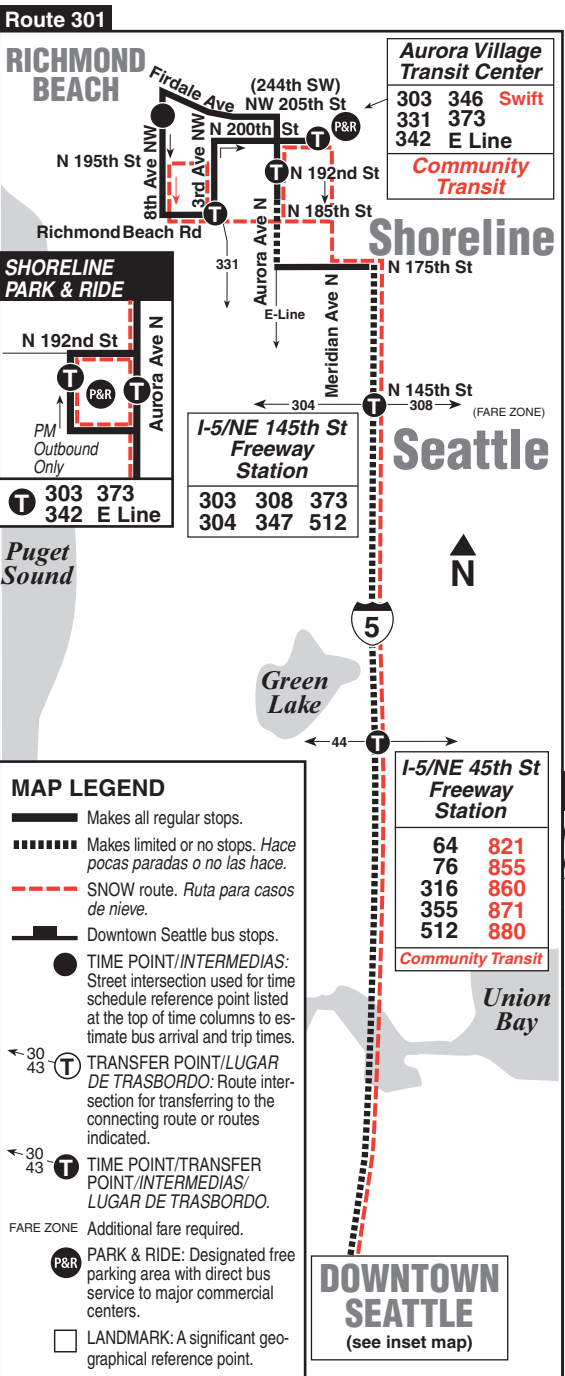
Route 301

RICHMOND BEACH

Firdale Ave

(244th SW)
NW 205th St

Aurora Village Transit Center

| 303 | 346 | Swift |
|---|---|---|
| 331 | 373 | |
| 342 | E Line | |

Community Transit

P&R

NW 200th St

N 195th St

8th Ave NW

3rd Ave NW

N 192nd St

N 185th St

Richmond Beach Rd

Shoreline

331

Aurora Ave N

E-Line

N 175th St

Meridian Ave N

SHORELINE PARK & RIDE

N 192nd St

P&R

Aurora Ave N

PM Outbound Only

303 373
342 E Line

N 145th St

304

308

(FARE ZONE)

I-5/NE 145th St Freeway Station

| 303 | 308 | 373 |
|---|---|---|
| 304 | 347 | 512 |

Seattle

Puget Sound

N

5

Green Lake

44

I-5/NE 45th St Freeway Station

| 64 | 821 |
|---|---|
| 76 | 855 |
| 316 | 860 |
| 355 | 871 |
| 512 | 880 |

Community Transit

Union Bay

MAP LEGEND

Makes all regular stops.

Makes limited or no stops. Hace pocas paradas o no las hace.

SNOW route. Ruta para casos de nieve.

Downtown Seattle bus stops.

TIME POINT/INTERMEDIAS: Street intersection used for time schedule reference point listed at the top of time columns to estimate bus arrival and trip times.

30
43
TRANSFER POINT/LUGAR DE TRASBORDO: Route intersection for transferring to the connecting route or routes indicated.

30
43
TIME POINT/TRANSFER POINT/INTERMEDIAS/ LUGAR DE TRASBORDO.

FARE ZONE Additional fare required.

P&R PARK & RIDE: Designated free parking area with direct bus service to major commercial centers.

LANDMARK: A significant geographical reference point.

DOWNTOWN SEATTLE
(see inset map)